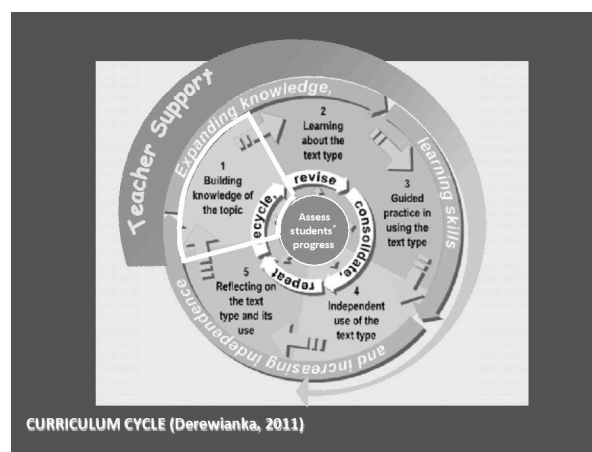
Teacher Support

Expanding knowledge, learning skills and increasing independence

1 Building knowledge of the topic

2 Learning about the text type

3 Guided practice in using the text type

4 Independent use of the text type

5 Reflecting on the text type and its use

revise

consolidate,

repeat

recycle

Assess students' progress

CURRICULUM CYCLE (Derewianka, 2011)